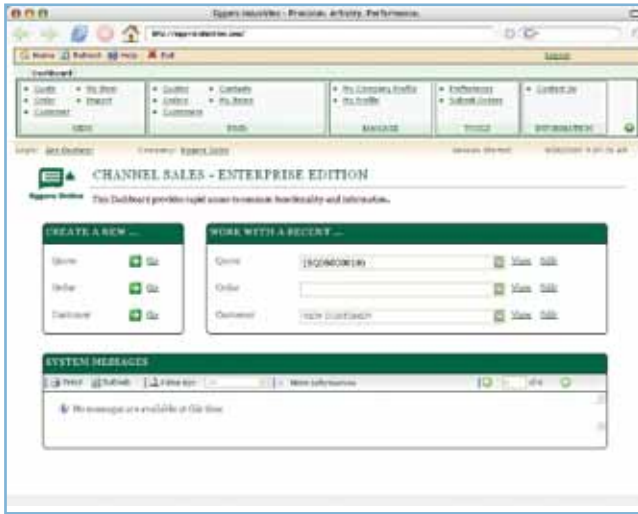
Eggers Industries - Precision. Artistry. Performance.

Home Refresh Help Exit

Logout

Dashboard

Quote
Order
Customer

My Work
Import

Quotes
Orders
Customers

Contacts
My Items

My Company Profile
My Profile

Preferences
Submit Orders

Contact Us

NEW

FIND

MANAGE

TOOLS

INFORMATION

Login: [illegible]

Company: Eggers Sales

Session Started:

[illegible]

Eggers Online

CHANNEL SALES - ENTERPRISE EDITION

This Dashboard provides rapid access to common functionality and information.

CREATE A NEW ...

Quote Go

Order Go

Customer Go

WORK WITH A RECENT ...

Quote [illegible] View Edit

Order View Edit

Customer NEW CUSTOMER View Edit

SYSTEM MESSAGES

Print Refresh Filter by: More Information

of 0

No messages are available at this time.